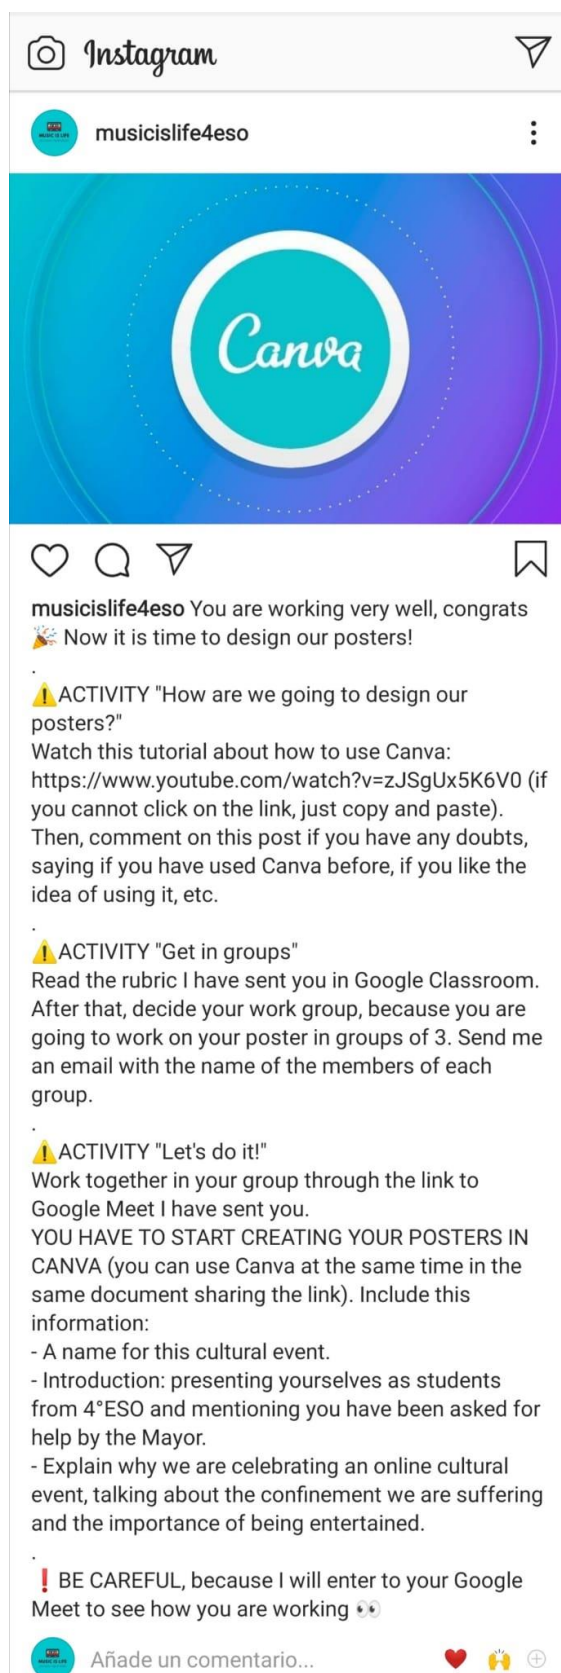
Instagram

musicislife4eso

Canva

musicislife4eso You are working very well, congrats 🎉 Now it is time to design our posters!
.
⚠️ACTIVITY "How are we going to design our posters?"
Watch this tutorial about how to use Canva: https://www.youtube.com/watch?v=zJSgUx5K6V0 (if you cannot click on the link, just copy and paste). Then, comment on this post if you have any doubts, saying if you have used Canva before, if you like the idea of using it, etc.
.
⚠️ACTIVITY "Get in groups"
Read the rubric I have sent you in Google Classroom. After that, decide your work group, because you are going to work on your poster in groups of 3. Send me an email with the name of the members of each group.
.
⚠️ACTIVITY "Let's do it!"
Work together in your group through the link to Google Meet I have sent you.
YOU HAVE TO START CREATING YOUR POSTERS IN CANVA (you can use Canva at the same time in the same document sharing the link). Include this information:
- A name for this cultural event.
- Introduction: presenting yourselves as students from 4°ESO and mentioning you have been asked for help by the Mayor.
- Explain why we are celebrating an online cultural event, talking about the confinement we are suffering and the importance of being entertained.
.
❗ BE CAREFUL, because I will enter to your Google Meet to see how you are working 👀

Añade un comentario...